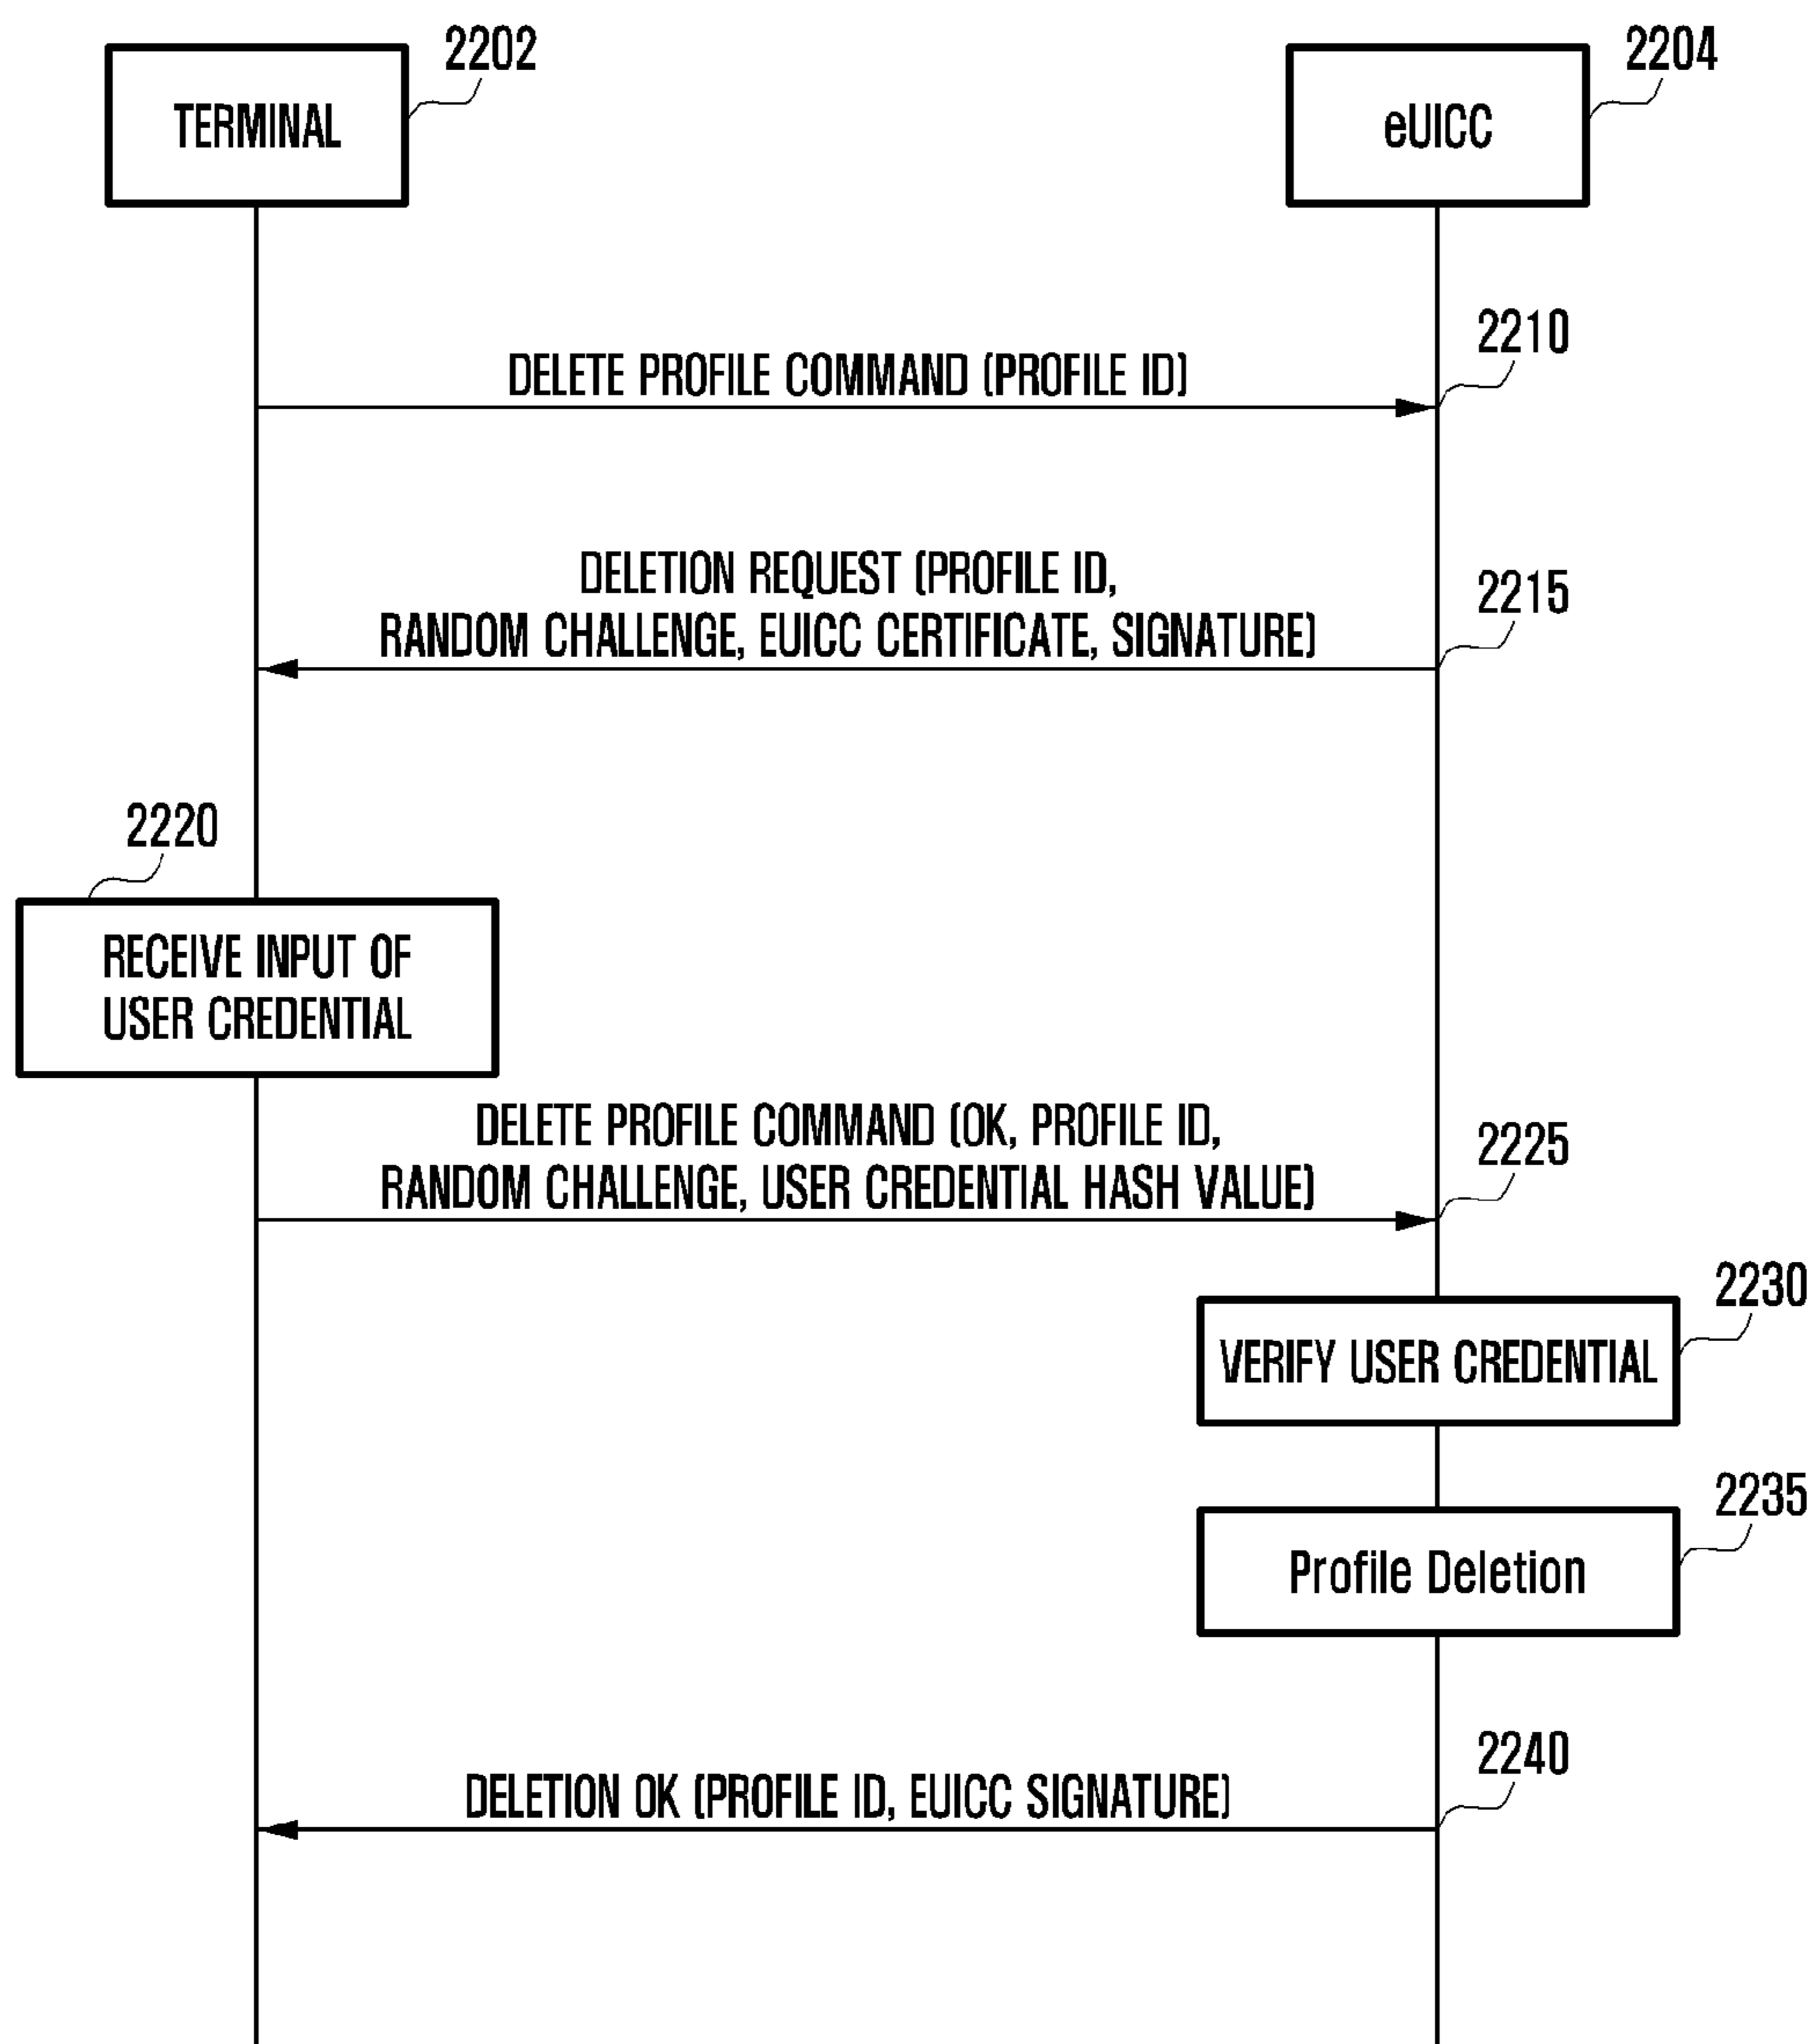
TERMINAL

2202

eUICC

2204

2210

DELETE PROFILE COMMAND (PROFILE ID)

DELETION REQUEST (PROFILE ID, RANDOM CHALLENGE, EUICC CERTIFICATE, SIGNATURE)

2215

2220

RECEIVE INPUT OF USER CREDENTIAL

DELETE PROFILE COMMAND (OK, PROFILE ID, RANDOM CHALLENGE, USER CREDENTIAL HASH VALUE)

2225

2230

VERIFY USER CREDENTIAL

2235

Profile Deletion

2240

DELETION OK (PROFILE ID, EUICC SIGNATURE)